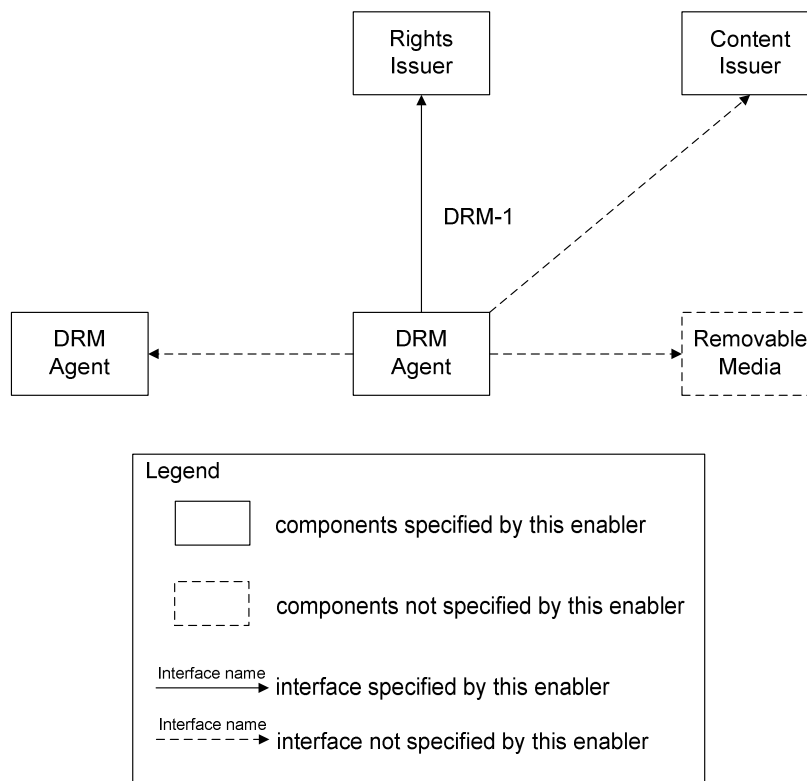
Rights Issuer

Content Issuer

DRM-1

DRM Agent

DRM Agent

Removable Media

Legend

components specified by this enabler

components not specified by this enabler

Interface name
interface specified by this enabler

Interface name
interface not specified by this enabler